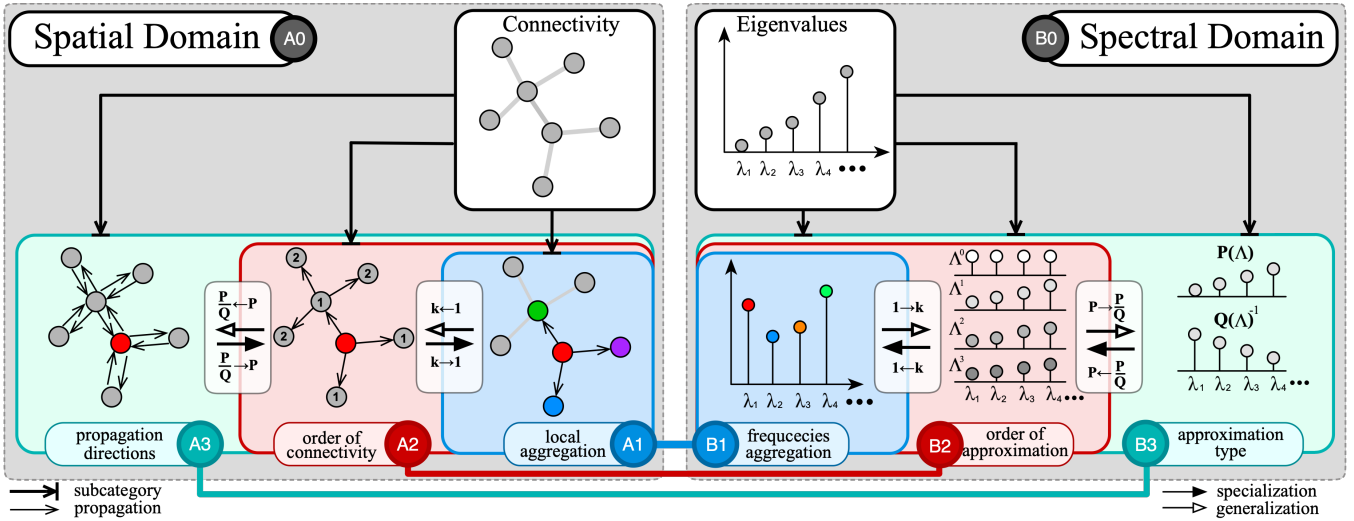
Spatial Domain A0

Connectivity

Eigenvalues

$\lambda_1$ $\lambda_2$ $\lambda_3$ $\lambda_4$ •••

B0 Spectral Domain

2 2 1 2 1 1 1

$\frac{P}{Q}\leftarrow P$

$\frac{P}{Q}\rightarrow P$

k←1

k→1

1→k

1←k

$P\rightarrow\frac{P}{Q}$

$P\leftarrow\frac{P}{Q}$

$\Lambda^0$

$\Lambda^1$

$\Lambda^2$

$\Lambda^3$

$\lambda_1$ $\lambda_2$ $\lambda_3$ $\lambda_4$ •••

$\lambda_1$ $\lambda_2$ $\lambda_3$ $\lambda_4$•••

$\mathbf{P}(\Lambda)$

$\mathbf{Q}(\Lambda)^{-1}$

$\lambda_1$ $\lambda_2$ $\lambda_3$ $\lambda_4$•••

propagation directions A3

order of connectivity A2

local aggregation A1

B1 frequecies aggregation

B2 order of approximation

B3 approximation type

subcategory
propagation

specialization
generalization